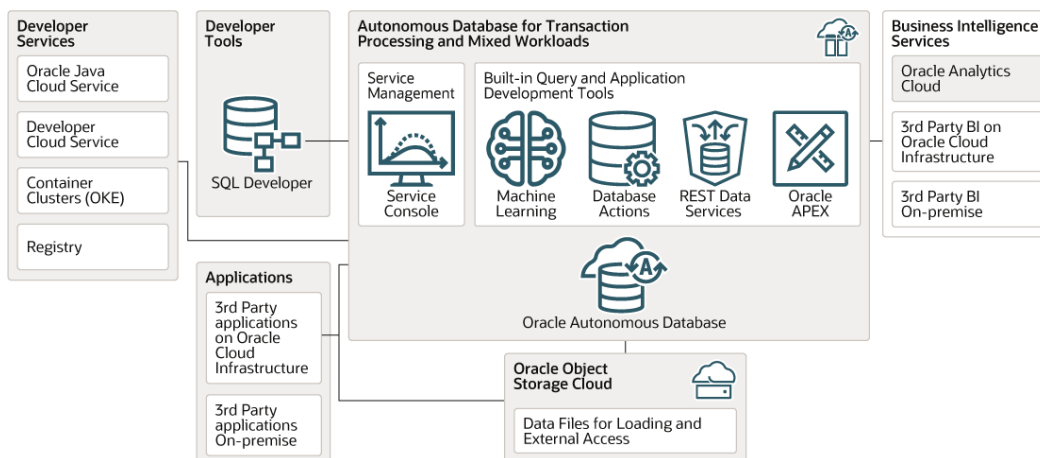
Developer Services

Oracle Java Cloud Service

Developer Cloud Service

Container Clusters (OKE)

Registry

Developer Tools

SQL Developer

Autonomous Database for Transaction Processing and Mixed Workloads

Service Management

Service Console

Built-in Query and Application Development Tools

Machine Learning

Database Actions

REST Data Services

Oracle APEX

Oracle Autonomous Database

Business Intelligence Services

Oracle Analytics Cloud

3rd Party BI on Oracle Cloud Infrastructure

3rd Party BI On-premise

Applications

3rd Party applications on Oracle Cloud Infrastructure

3rd Party applications On-premise

Oracle Object Storage Cloud

Data Files for Loading and External Access